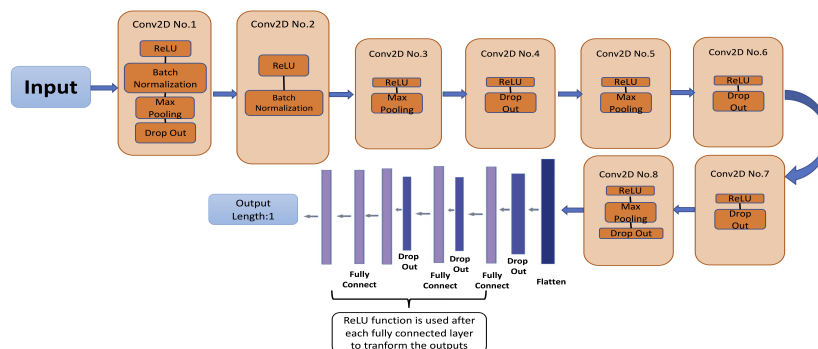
Input

Conv2D No.1
ReLU
Batch Normalization
Max Pooling
Drop Out

Conv2D No.2
ReLU
Batch Normalization

Conv2D No.3
ReLU
Max Pooling

Conv2D No.4
ReLU
Drop Out

Conv2D No.5
ReLU
Max Pooling

Conv2D No.6
ReLU
Drop Out

Conv2D No.7
ReLU
Drop Out

Conv2D No.8
ReLU
Max Pooling
Drop Out

Flatten

Drop Out

Fully Connect

Drop Out

Fully Connect

Drop Out

Fully Connect

Output Length:1

ReLU function is used after each fully connected layer to tranform the outputs